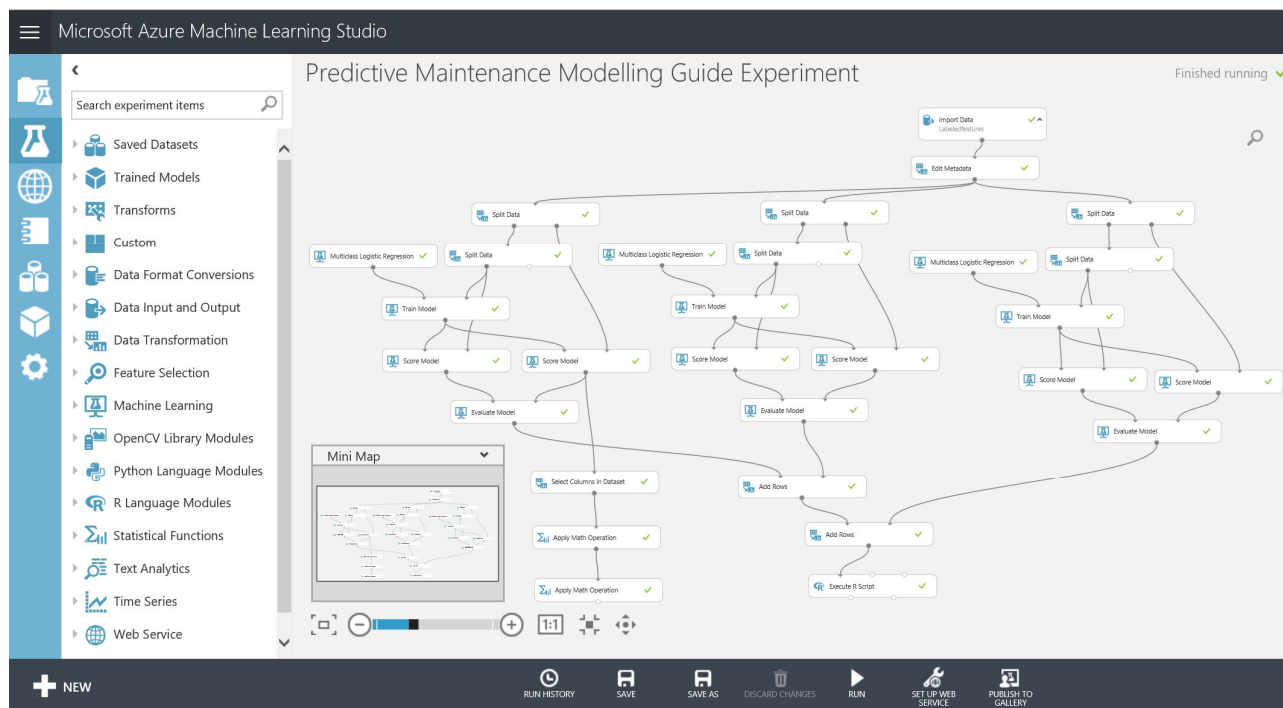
Microsoft Azure Machine Learning Studio

Search experiment items

Saved Datasets
Trained Models
Transforms
Custom
Data Format Conversions
Data Input and Output
Data Transformation
Feature Selection
Machine Learning
OpenCV Library Modules
Python Language Modules
R Language Modules
Statistical Functions
Text Analytics
Time Series
Web Service

Predictive Maintenance Modelling Guide Experiment

Finished running

Import Data
LabeledFeatures
Edit Metadata
Split Data
Split Data
Split Data
Multiclass Logistic Regression
Split Data
Multiclass Logistic Regression
Split Data
Multiclass Logistic Regression
Split Data
Train Model
Train Model
Train Model
Score Model
Score Model
Score Model
Score Model
Score Model
Score Model
Evaluate Model
Evaluate Model
Evaluate Model
Select Columns in Dataset
Add Rows
Apply Math Operation
Add Rows
Apply Math Operation
Execute R Script

Mini Map

1:1

NEW
RUN HISTORY
SAVE
SAVE AS
DISCARD CHANGES
RUN
SET UP WEB SERVICE
PUBLISH TO GALLERY